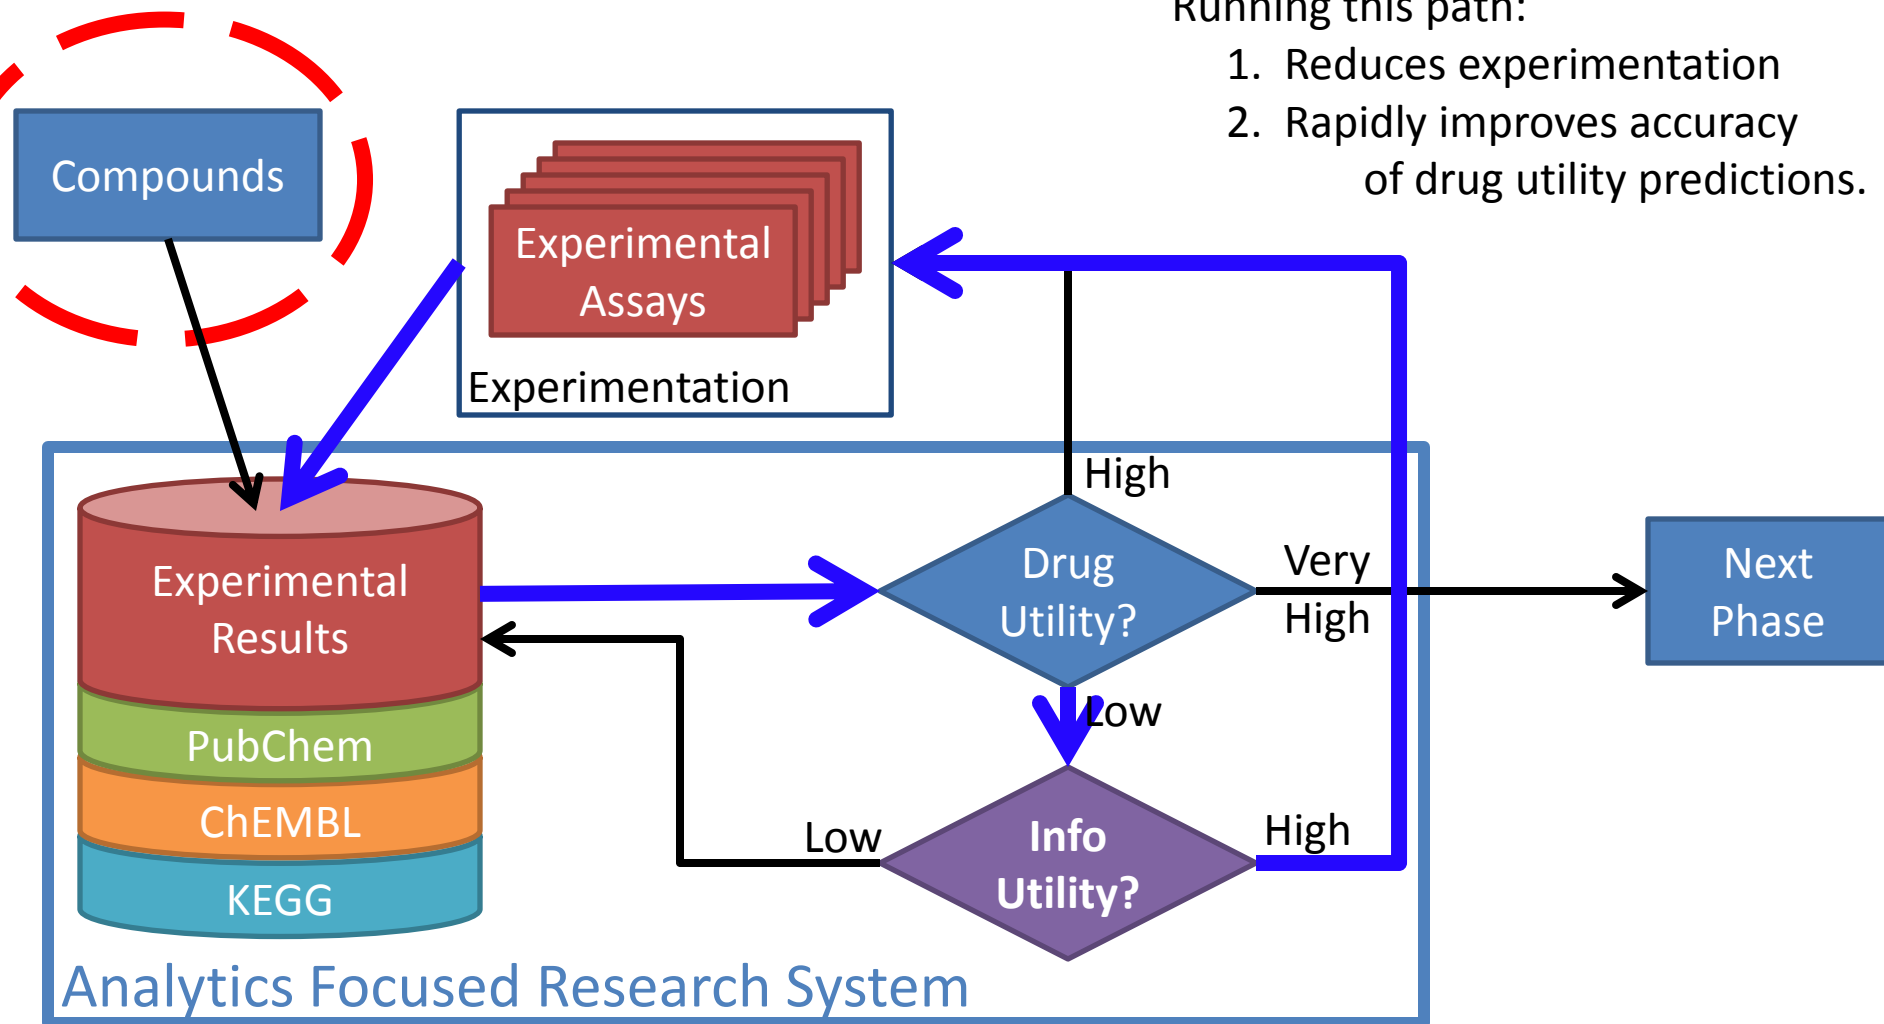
Running this path:
1. Reduces experimentation
2. Rapidly improves accuracy of drug utility predictions.

Compounds

Experimental Assays

Experimentation

High

Experimental Results

PubChem

ChEMBL

KEGG

Drug Utility?

Very High

Next Phase

Low

Low

Info Utility?

High

Analytics Focused Research System